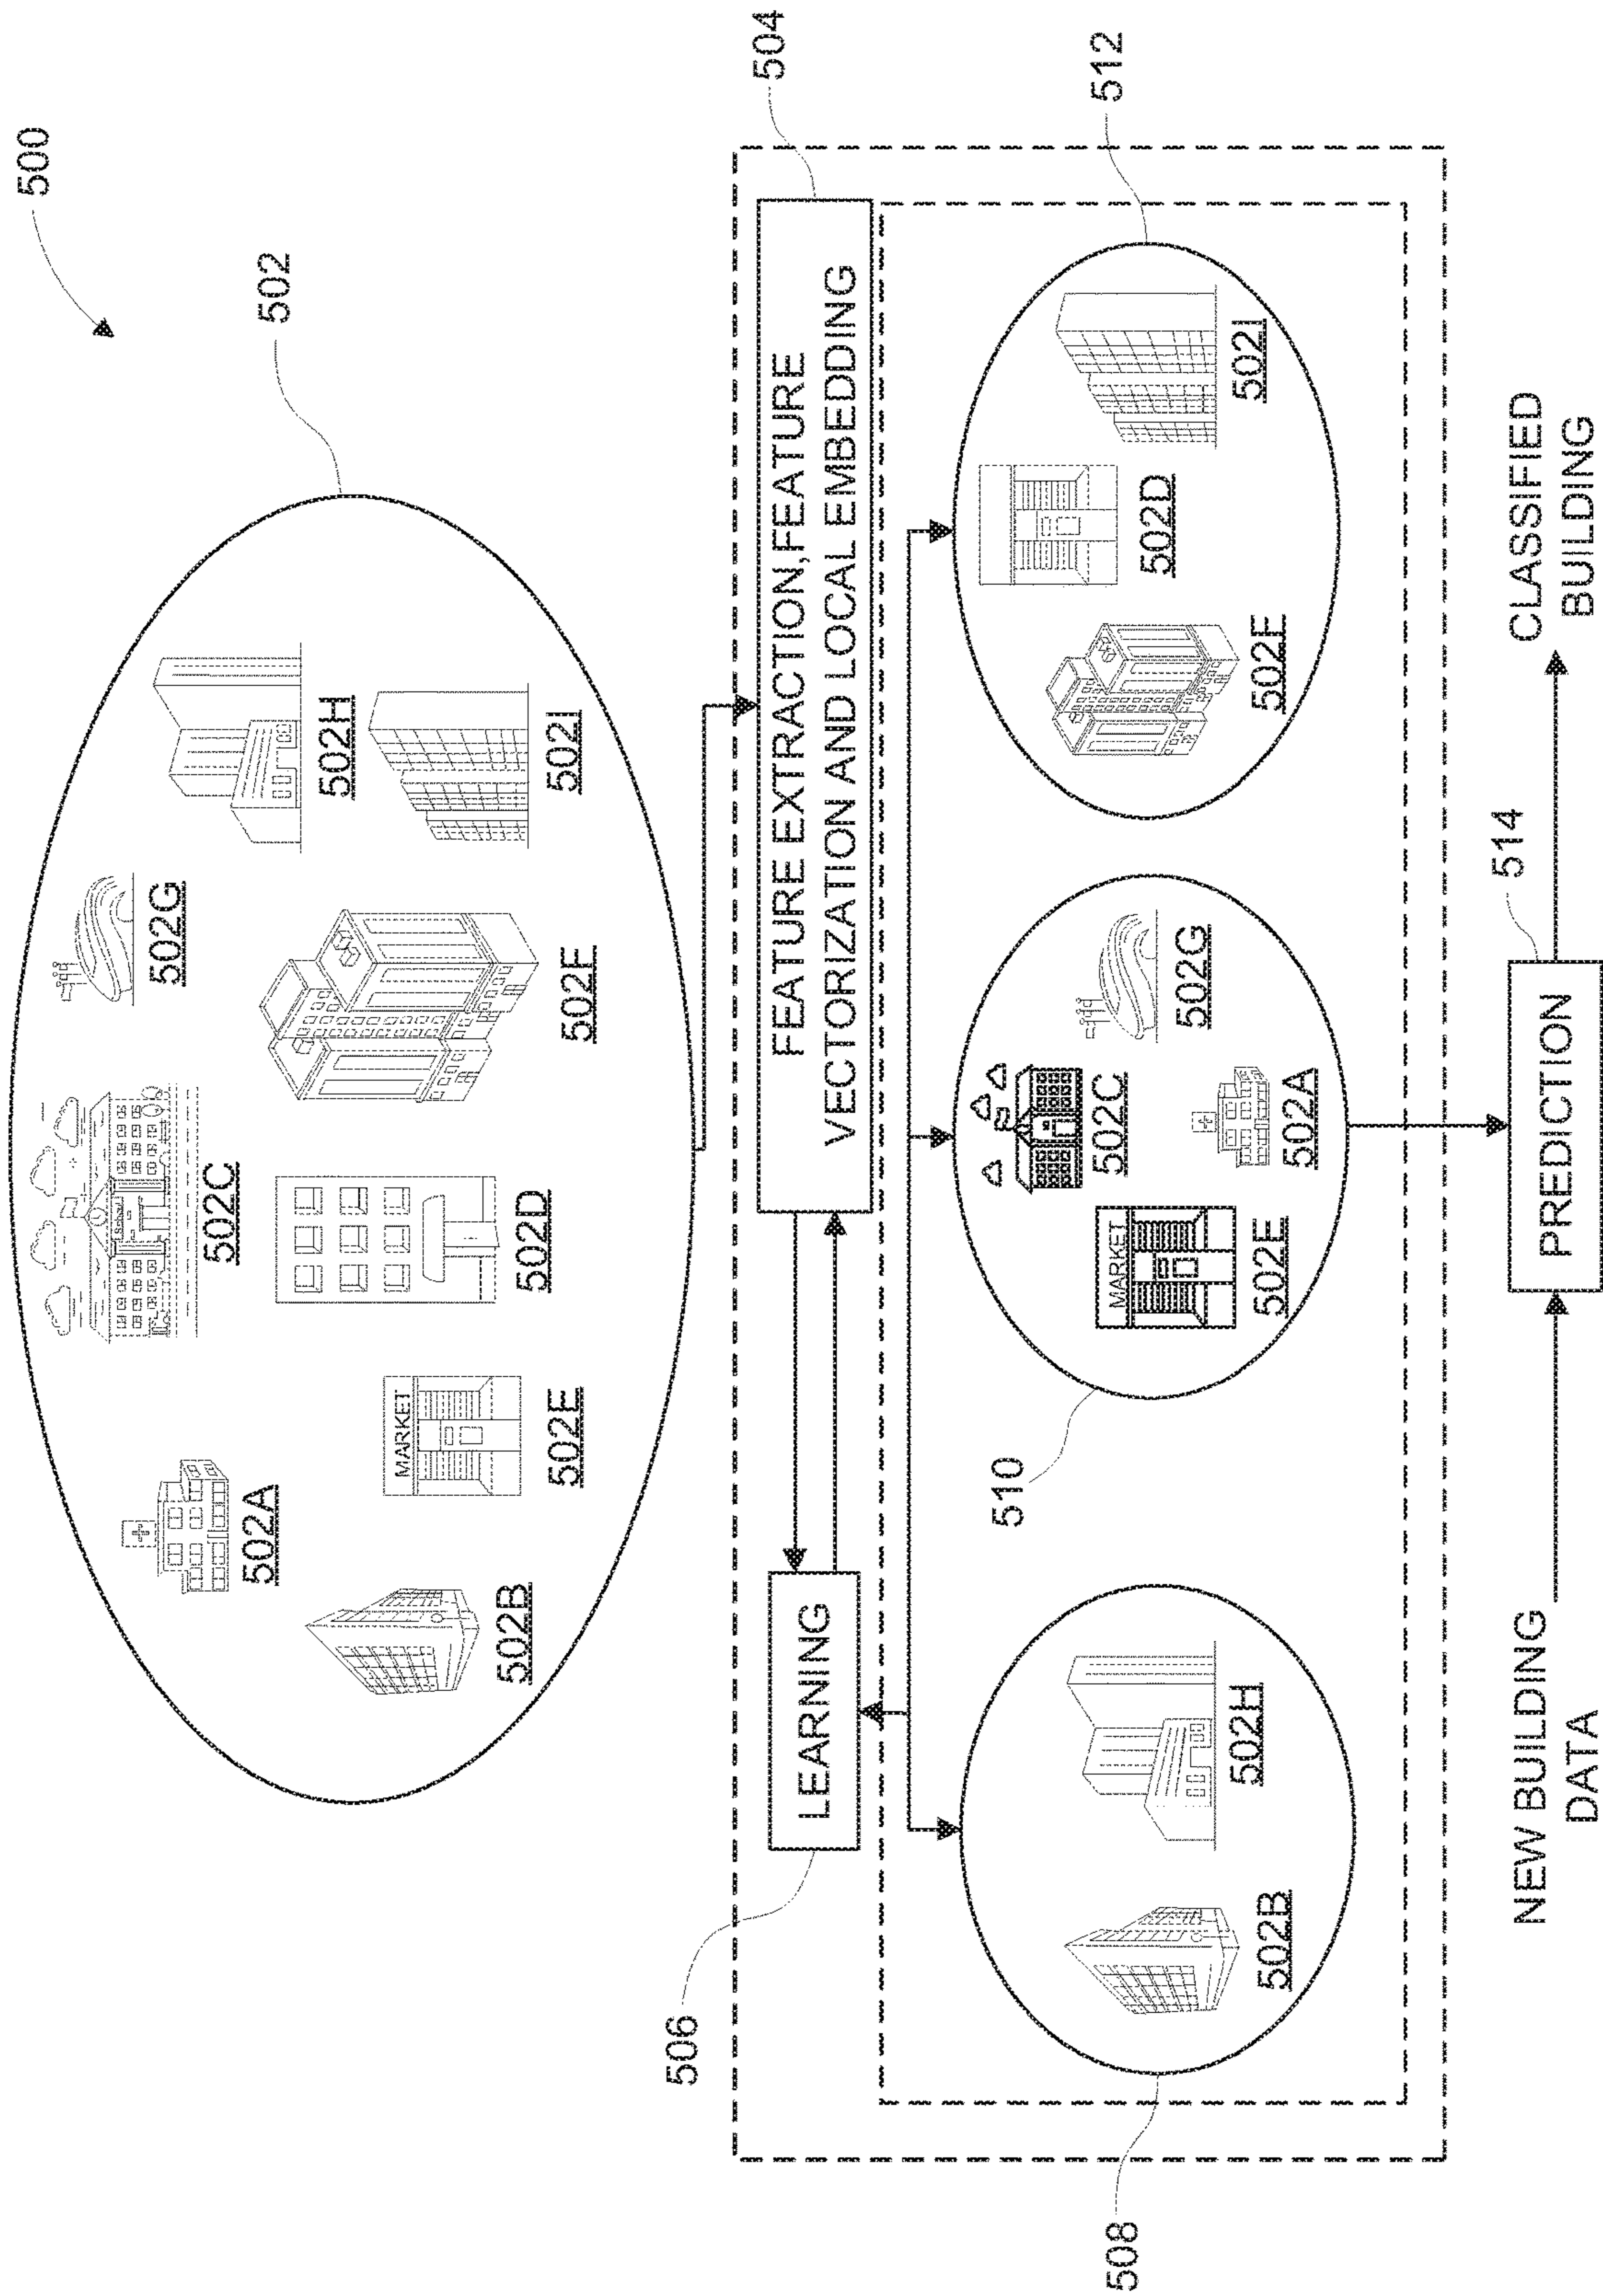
500

502

502B

502A

MARKET

502E

School

502C

502D

502G

502F

502H

502I

504

FEATURE EXTRACTION,FEATURE VECTORIZATION AND LOCAL EMBEDDING

LEARNING

506

508

502B

502H

510

MARKET

502E

502C

502A

502G

512

502F

502D

502I

PREDICTION

514

NEW BUILDING DATA

CLASSIFIED BUILDING